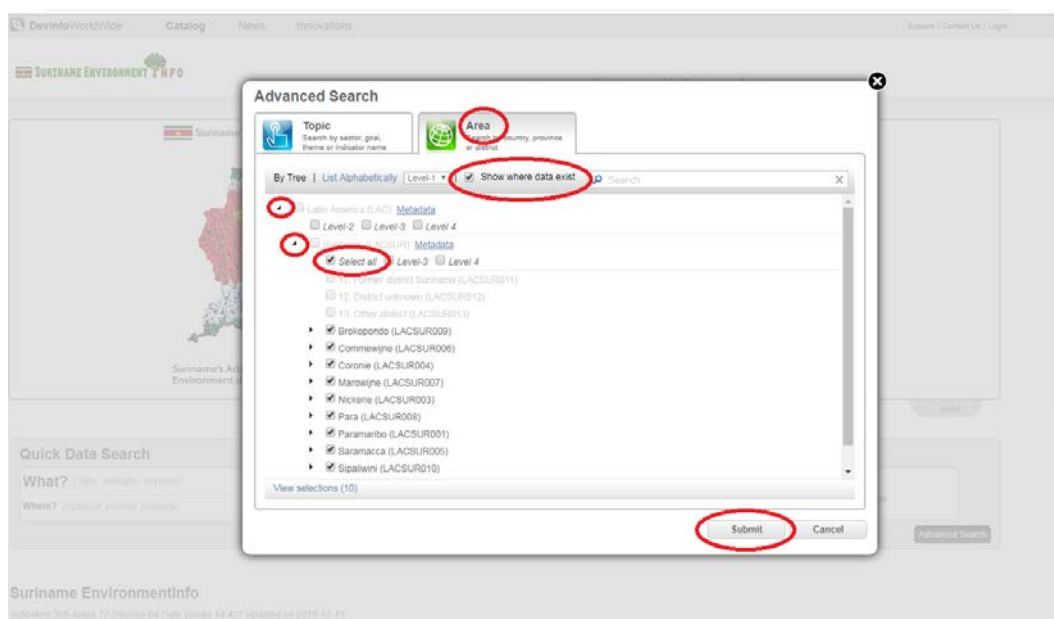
DevInfoWorldWide Catalog News Innovations

Support | Contact Us | Login

SURINAME ENVIRONMENT INFO

Suriname

Suriname's Ad
Environment

Quick Data Search

What? Topic, indicator, keyword

Where? Regional, country, province

Advanced Search

Suriname EnvironmentInfo

Advanced Search

Topic
Search by sector, goal, theme or indicator name

Area
Search by country, province or district

By Tree | List Alphabetically Level-1 ▾ Show where data exist Search ×

Latin America (LAC) Metadata

Level-2 Level-3 Level-4

Suriname (LACSUR) Metadata

Select all Level-3 Level 4

11. Former district Suriname (LACSUR011)

12. District unknown (LACSUR012)

13. Other district (LACSUR013)

Brokopondo (LACSUR009)

Commewijne (LACSUR006)

Coronie (LACSUR004)

Marowijne (LACSUR007)

Nickerie (LACSUR003)

Para (LACSUR008)

Paramaribo (LACSUR001)

Saramacca (LACSUR005)

Sipaliwini (LACSUR010)

View selections (10)

Submit Cancel